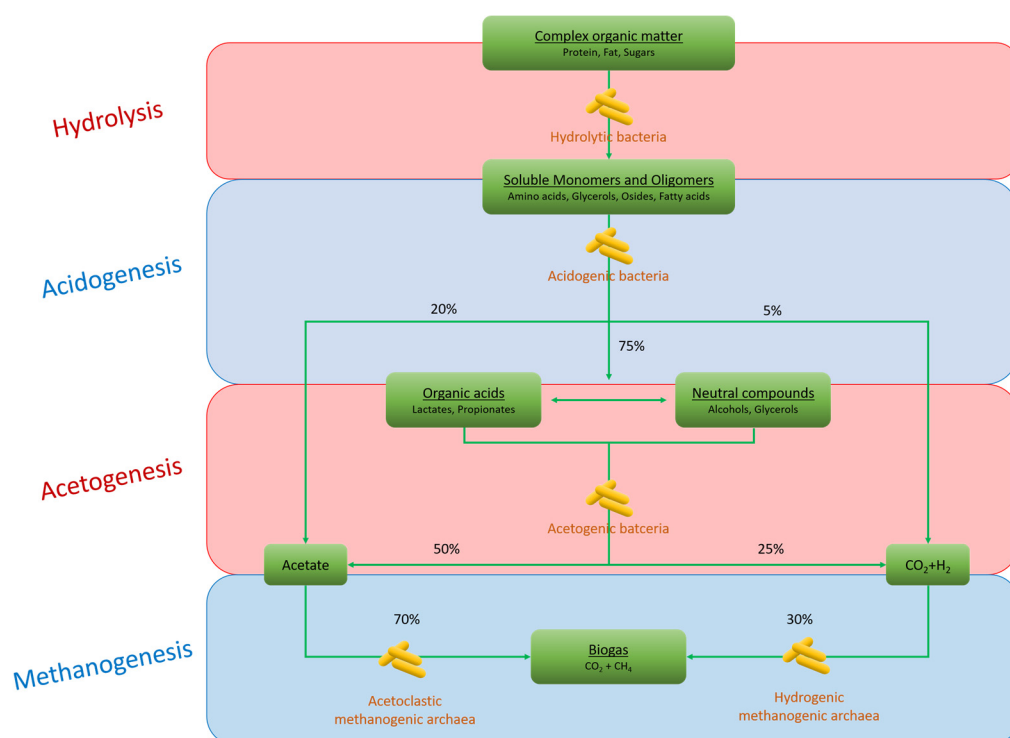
Complex organic matter
Protein, Fat, Sugars

Hydrolysis

Hydrolytic bacteria

Soluble Monomers and Oligomers
Amino acids, Glycerols, Osides, Fatty acids

Acidogenesis

Acidogenic bacteria

20%

5%

75%

Organic acids
Lactates, Propionates

Neutral compounds
Alcohols, Glycerols

Acetogenesis

Acetogenic batceria

Acetate

50%

25%

$CO_2$+$H_2$

Methanogenesis

70%

30%

Biogas
$CO_2$ + $CH_4$

Acetoclastic methanogenic archaea

Hydrogenic methanogenic archaea